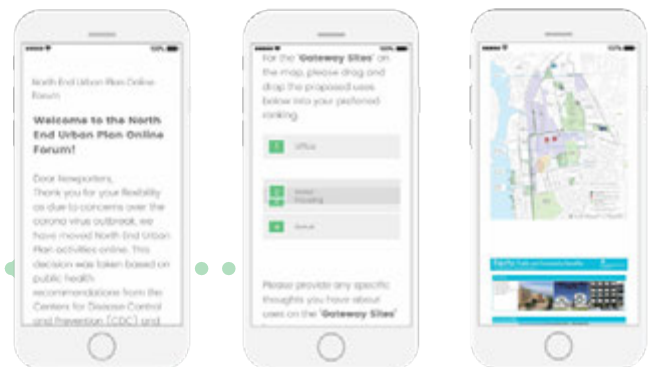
North End Urban Plan Online Forum

Welcome to the North End Urban Plan Online Forum!

Dear Newporters,
Thank you for your flexibility as due to concerns over the corona virus outbreak, we have moved North End Urban Plan activities online. This decision was taken based on public health recommendations from the Centers for Disease Control and Prevention (CDC) and

For the 'Gateway Sites' on the map, please drag and drop the proposed uses below into your preferred ranking.

1 Office

2 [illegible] Housing

4 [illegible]

Please provide any specific thoughts you have about uses on the 'Gateway Sites'

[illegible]